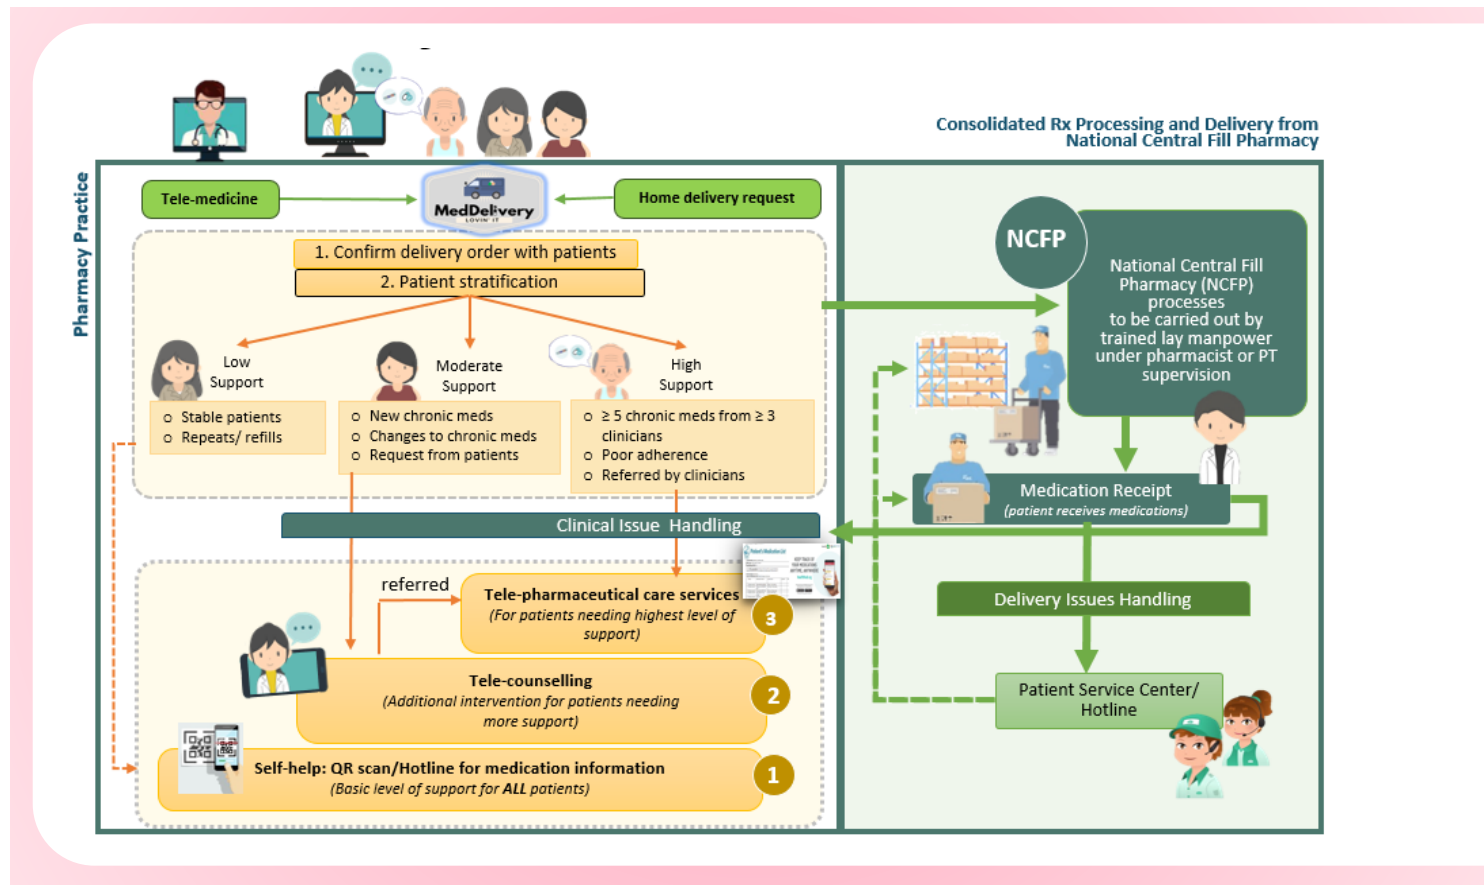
Consolidated Rx Processing and Delivery from National Central Fill Pharmacy

Pharmacy Practice

Tele-medicine

MedDelivery

Home delivery request

1. Confirm delivery order with patients

2. Patient stratification

Low Support

○ Stable patients
○ Repeats/ refills

Moderate Support

○ New chronic meds
○ Changes to chronic meds
○ Request from patients

High Support

○ $\geq$ 5 chronic meds from $\geq$ 3 clinicians
○ Poor adherence
○ Referred by clinicians

Clinical Issue Handling

referred

Tele-pharmaceutical care services
(For patients needing highest level of support)

3

Tele-counselling
(Additional intervention for patients needing more support)

2

Self-help: QR scan/Hotline for medication information
(Basic level of support for ALL patients)

1

NCFP

National Central Fill Pharmacy (NCFP) processes to be carried out by trained lay manpower under pharmacist or PT supervision

Medication Receipt
(patient receives medications)

Delivery Issues Handling

Patient Service Center/ Hotline